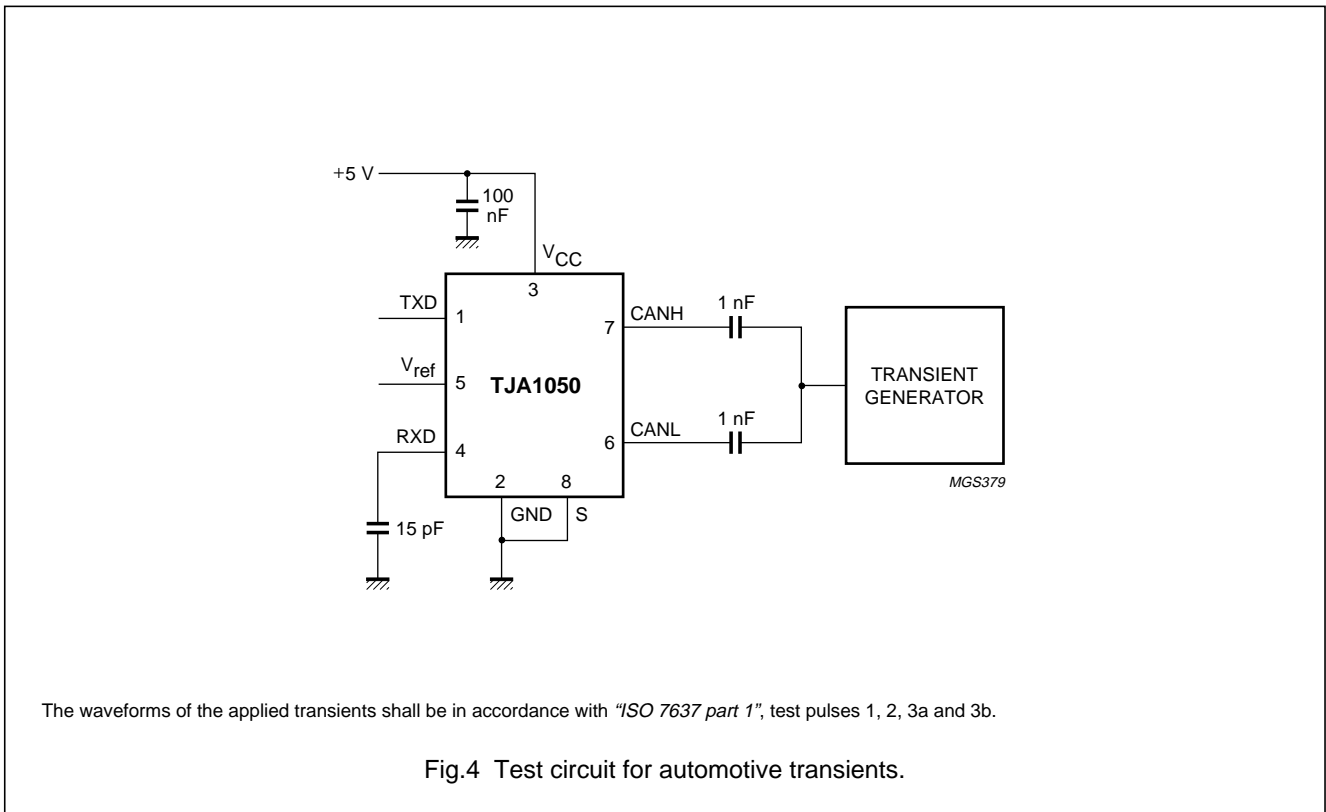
+5 V

100 nF

$V_{CC}$

3

TXD 1

7 CANH

1 nF

$V_{ref}$ 5

TJA1050

TRANSIENT GENERATOR

RXD 4

6 CANL

1 nF

2 8

GND S

15 pF

MGS379

The waveforms of the applied transients shall be in accordance with "ISO 7637 part 1", test pulses 1, 2, 3a and 3b.

Fig.4 Test circuit for automotive transients.